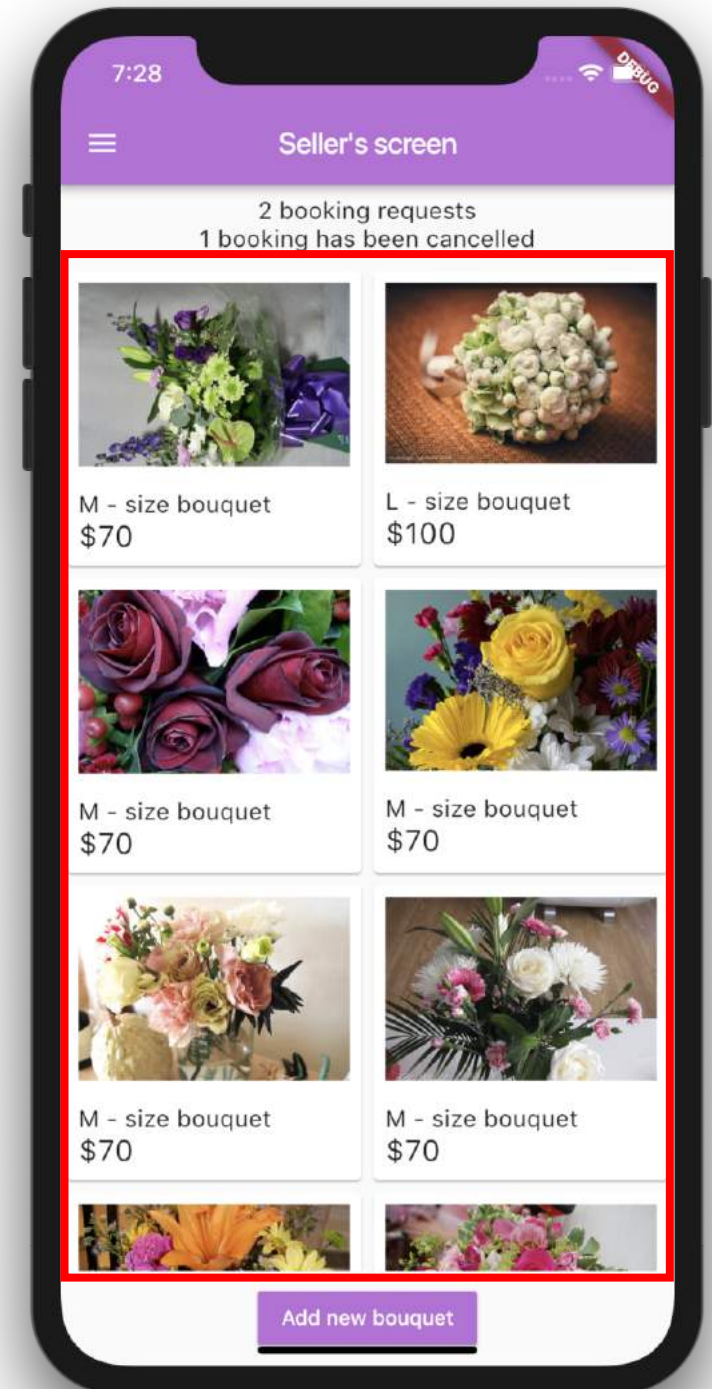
7:28

DEBUG

Seller's screen

2 booking requests
1 booking has been cancelled

M - size bouquet
$70

L - size bouquet
$100

M - size bouquet
$70

M - size bouquet
$70

M - size bouquet
$70

M - size bouquet
$70

Add new bouquet